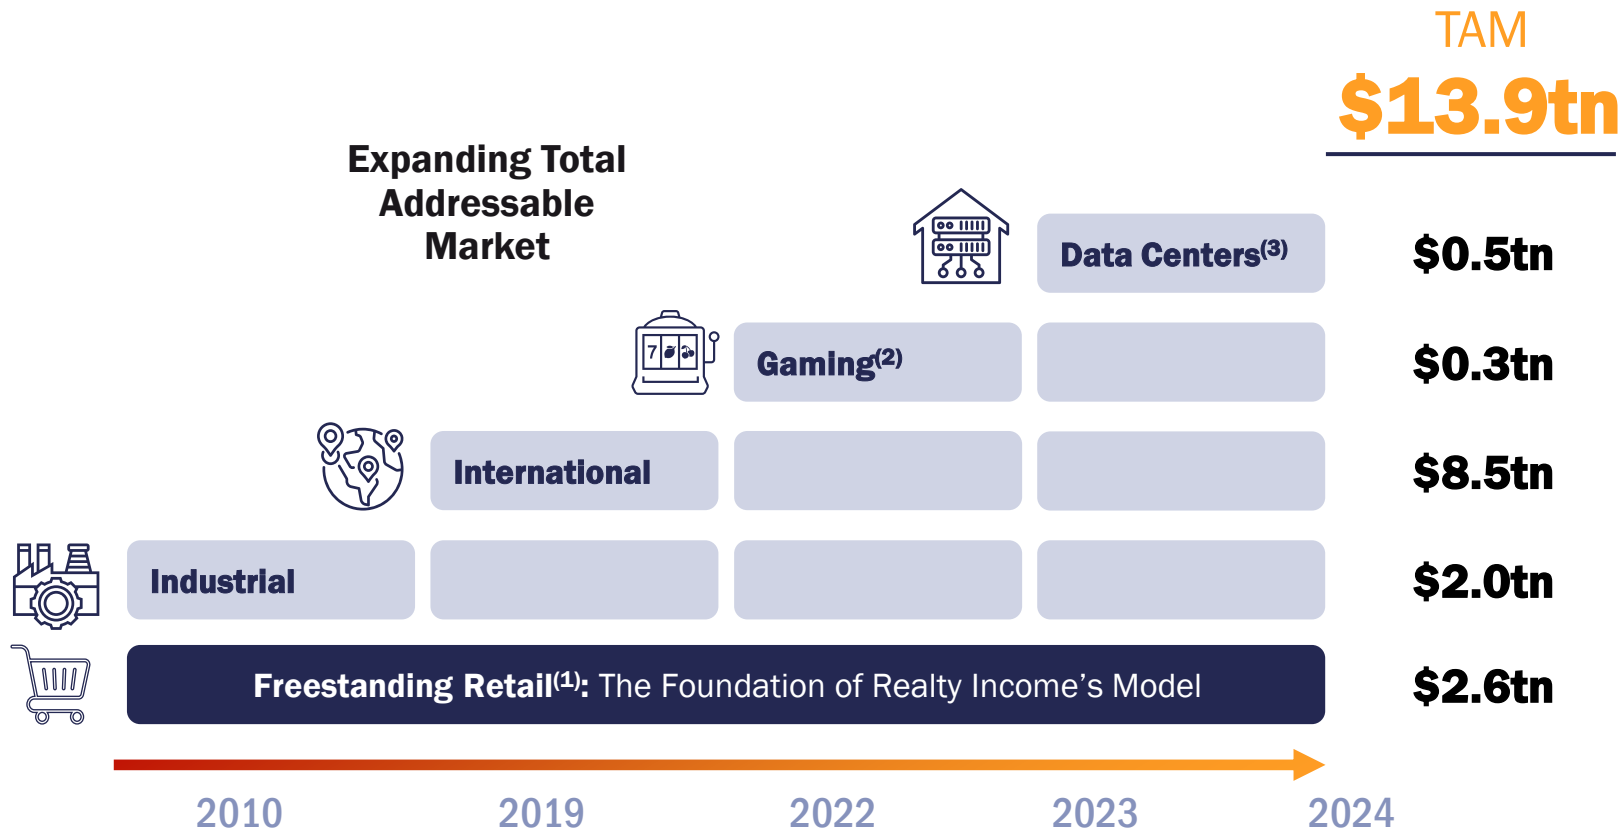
TAM
$13.9tn

Expanding Total Addressable Market

Data Centers$^{(3)}$ $0.5tn

Gaming$^{(2)}$ $0.3tn

International $8.5tn

Industrial $2.0tn

Freestanding Retail$^{(1)}$: The Foundation of Realty Income’s Model $2.6tn

2010 2019 2022 2023 2024